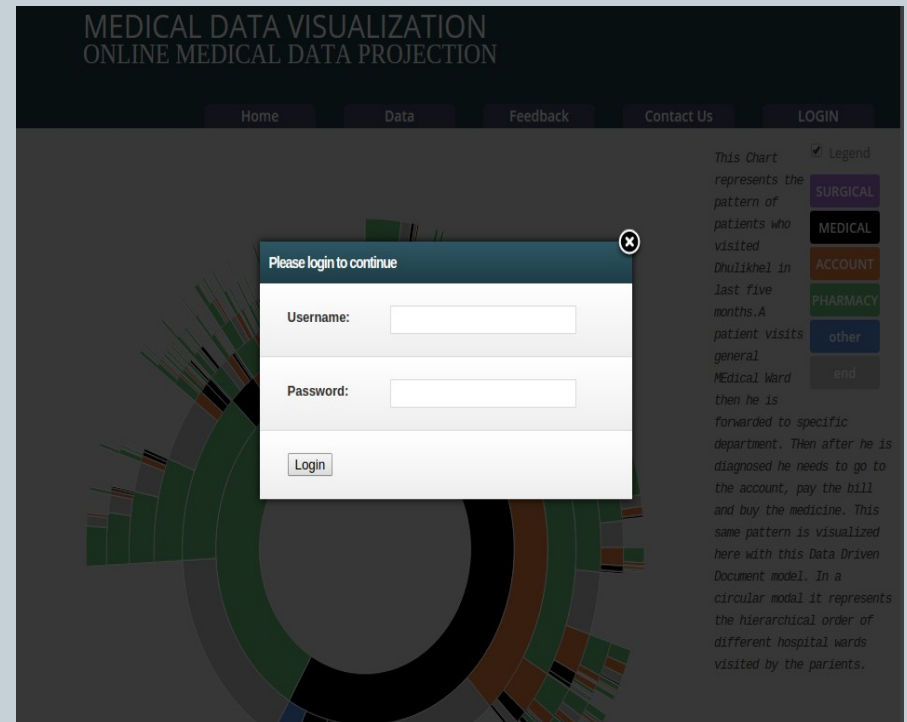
MEDICAL DATA VISUALIZATION
ONLINE MEDICAL DATA PROJECTION

Home Data Feedback Contact Us LOGIN

Legend
SURGICAL
MEDICAL
ACCOUNT
PHARMACY
other
end

This Chart represents the pattern of patients who visited Dhulikhel in last five months.A patient visits general MEdical Ward then he is forwarded to specific department. THen after he is diagnosed he needs to go to the account, pay the bill and buy the medicine. This same pattern is visualized here with this Data Driven Document model. In a circular modal it represents the hierarchical order of different hospital wards visited by the parients.

Please login to continue

Username:

Password:

Login